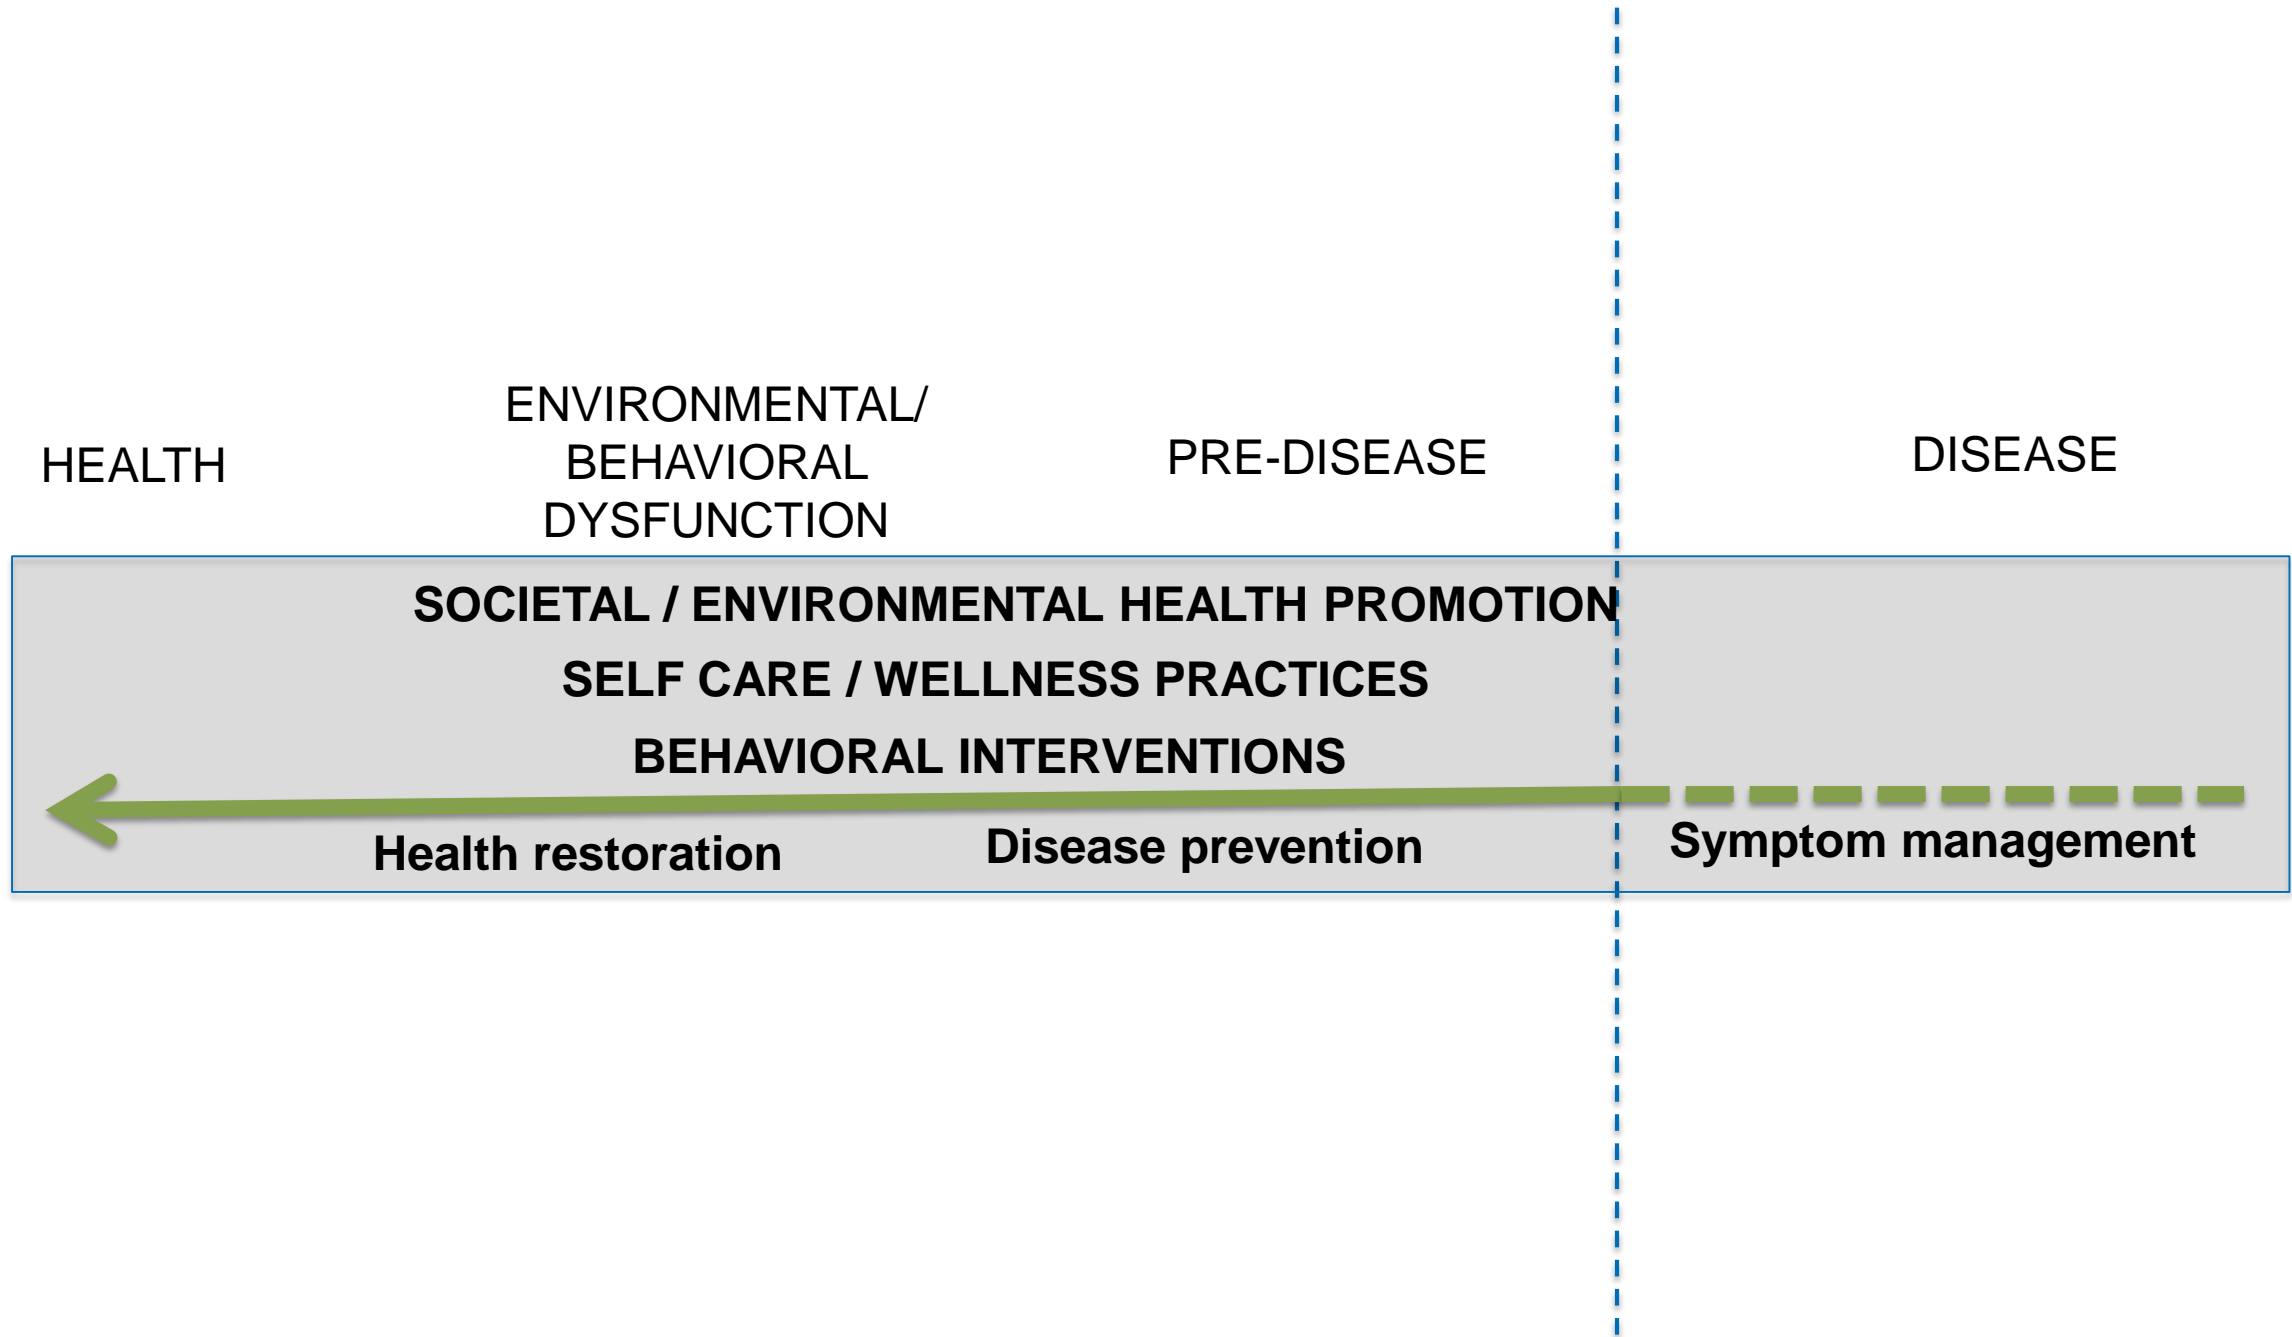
HEALTH

ENVIRONMENTAL/ BEHAVIORAL DYSFUNCTION

PRE-DISEASE

DISEASE

SOCIETAL / ENVIRONMENTAL HEALTH PROMOTION

SELF CARE / WELLNESS PRACTICES

BEHAVIORAL INTERVENTIONS

Health restoration

Disease prevention

Symptom management